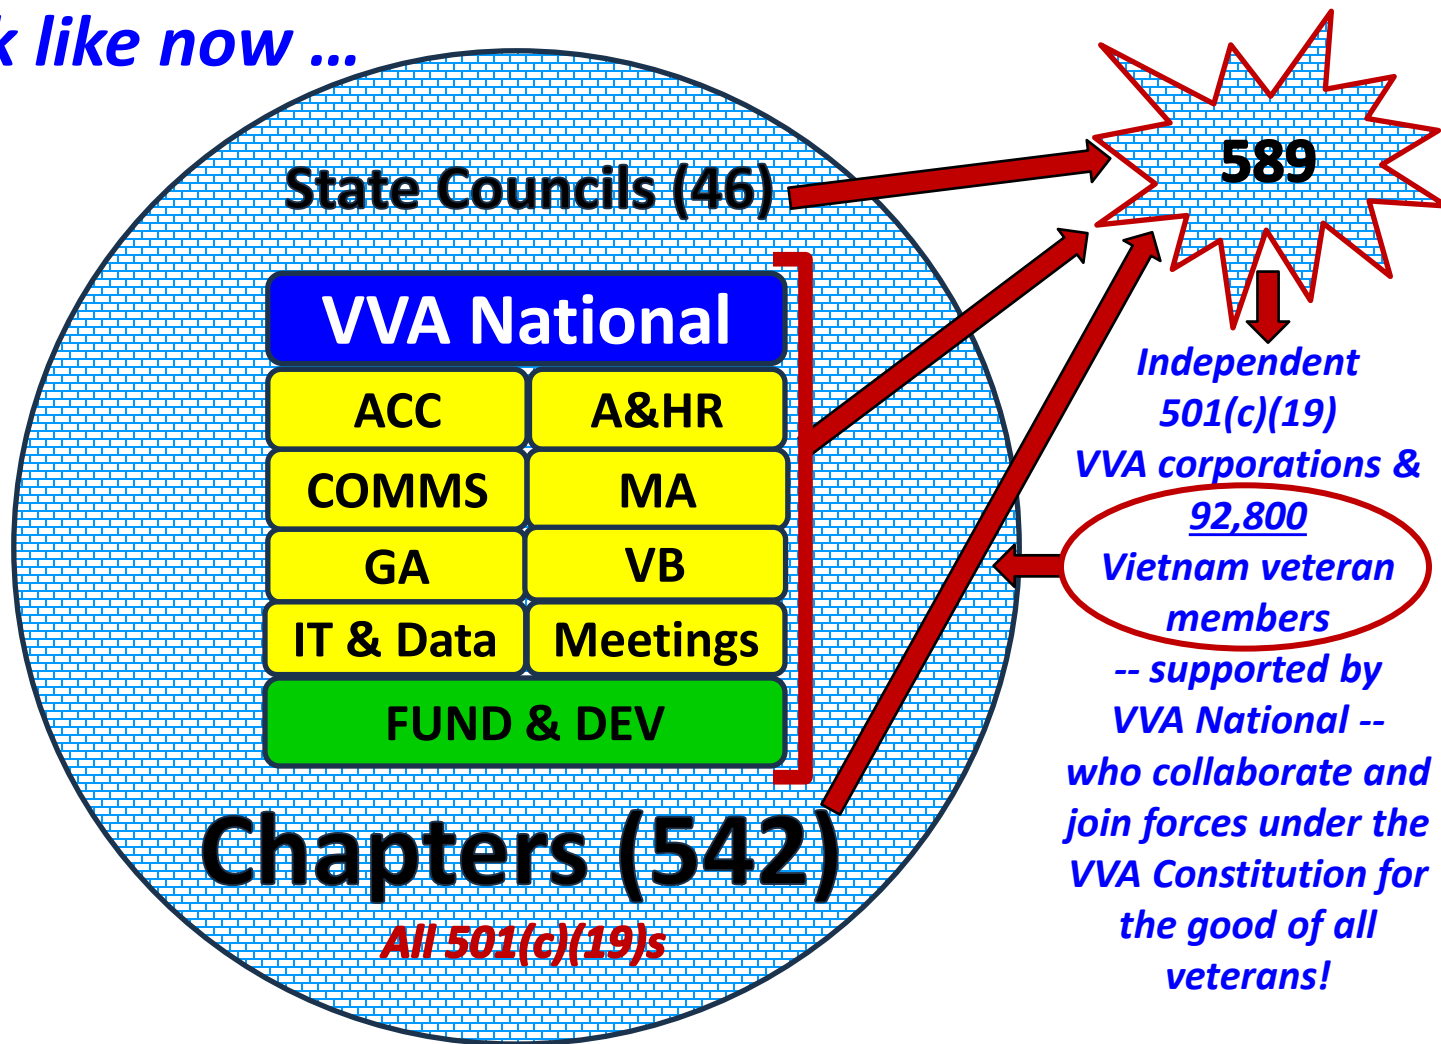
k like now …

State Councils (46)

VVA National

| ACC | A&HR |
|---|---|
| COMMS | MA |
| GA | VB |
| IT & Data | Meetings |

FUND & DEV

Chapters (542)

All 501(c)(19)s

589

Independent 501(c)(19) VVA corporations & 92,800 Vietnam veteran members -- supported by VVA National -- who collaborate and join forces under the VVA Constitution for the good of all veterans!